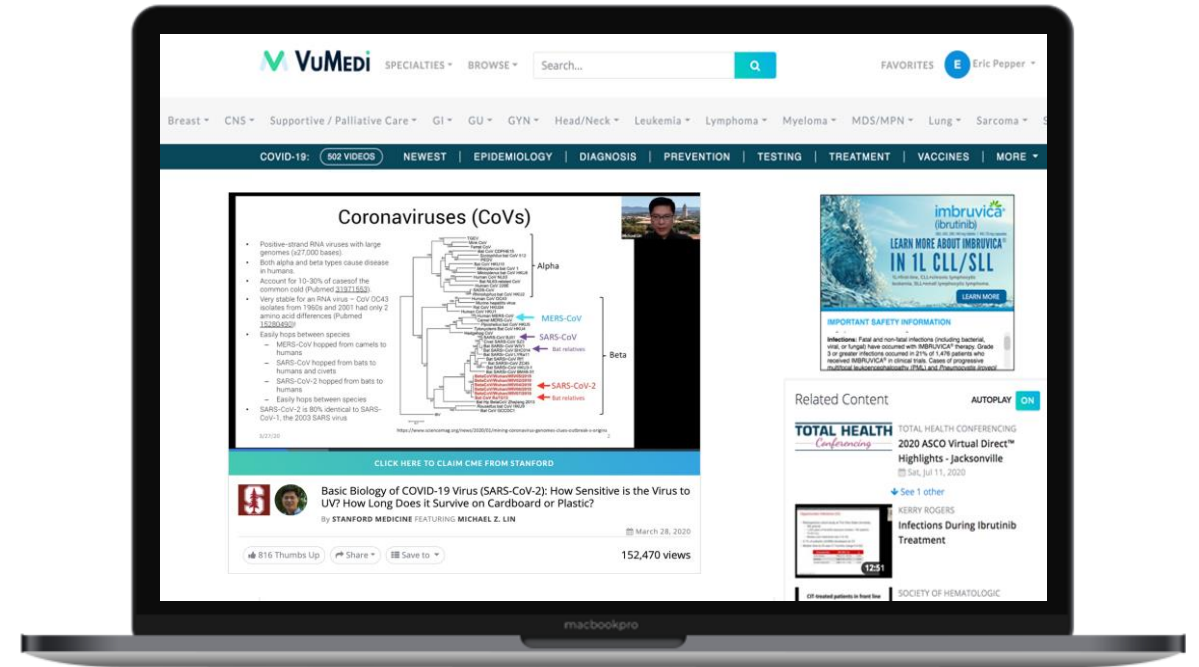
VuMedi SPECIALTIES ▾ BROWSE ▾ Search... FAVORITES E Eric Pepper ▾

Breast ▾ CNS ▾ Supportive / Palliative Care ▾ GI ▾ GU ▾ GYN ▾ Head/Neck ▾ Leukemia ▾ Lymphoma ▾ Myeloma ▾ MDS/MPN ▾ Lung ▾ Sarcoma ▾

COVID-19: 502 VIDEOS NEWEST | EPIDEMIOLOGY | DIAGNOSIS | PREVENTION | TESTING | TREATMENT | VACCINES | MORE ▾

Coronaviruses (CoVs)

- Positive-strand RNA viruses with large genomes (≈27,000 bases).
- Both alpha and beta types cause disease in humans.
- Account for 10-30% of casesof the common cold (Pubmed 31971553)
- Very stable for an RNA virus – CoV OC43 isolates from 1960s and 2001 had only 2 amino acid differences (Pubmed 15280490)
- Easily hops between species
 – MERS-CoV hopped from camels to humans
 – SARS-CoV hopped from bats to humans and civets
 – SARS-CoV-2 hopped from bats to humans
 – Easily hops between species
- SARS-CoV-2 is 80% identical to SARS-CoV-1, the 2003 SARS virus

Alpha
MERS-CoV
SARS-CoV
Bat relatives
Beta
SARS-CoV-2
Bat relatives

https://www.sciencemag.org/news/2020/01/mining-coronavirus-genomes-clues-outbreak-s-origins

CLICK HERE TO CLAIM CME FROM STANFORD

Basic Biology of COVID-19 Virus (SARS-CoV-2): How Sensitive is the Virus to UV? How Long Does it Survive on Cardboard or Plastic?
By STANFORD MEDICINE FEATURING MICHAEL Z. LIN
March 28, 2020
816 Thumbs Up Share ▾ Save to ▾ 152,470 views

imbruvica (ibrutinib)
LEARN MORE ABOUT IMBRUVICA® IN 1L CLL/SLL
LEARN MORE
IMPORTANT SAFETY INFORMATION
Infections: Fatal and non-fatal infections (including bacterial, viral, or fungal) have occurred with IMBRUVICA® therapy. Grade 3 or greater infections occurred in 21% of 1,476 patients who received IMBRUVICA® in clinical trials. Cases of progressive multifocal leukoencephalopathy (PML) and Pneumocystis jirovecii

Related Content AUTOPLAY ON
TOTAL HEALTH Conferencing
TOTAL HEALTH CONFERENCING
2020 ASCO Virtual Direct™ Highlights - Jacksonville
Sat, Jul 11, 2020
See 1 other
KERRY ROGERS
Infections During Ibrutinib Treatment
12:51
SOCIETY OF HEMATOLOGIC

macbookpro